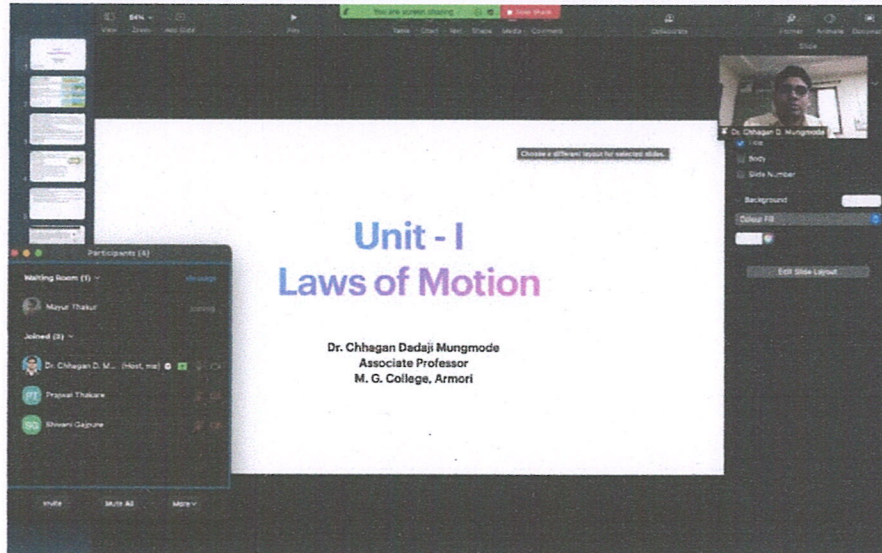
View Zoom Add Slide Play Table Chart Text Shape Media Comment Collaborate Format Animate Document

You are screen sharing Stop Share

Slide

Dr. Chhagan D. Mungmode

Title
Body
Slide Number

Background
Colour Fill

Edit Slide Layout

Choose a different layout for selected slides.

Unit - I
Laws of Motion

Dr. Chhagan Dadaji Mungmode
Associate Professor
M. G. College, Armori

Participants (4)

Waiting Room (1)
Message
Mayur Thakur
Admit

Joined (3)
Dr. Chhagan D. M... (Host, me)
PT Prajwal Thakare
SG Shivani Gajbhe

Invite Mute All More